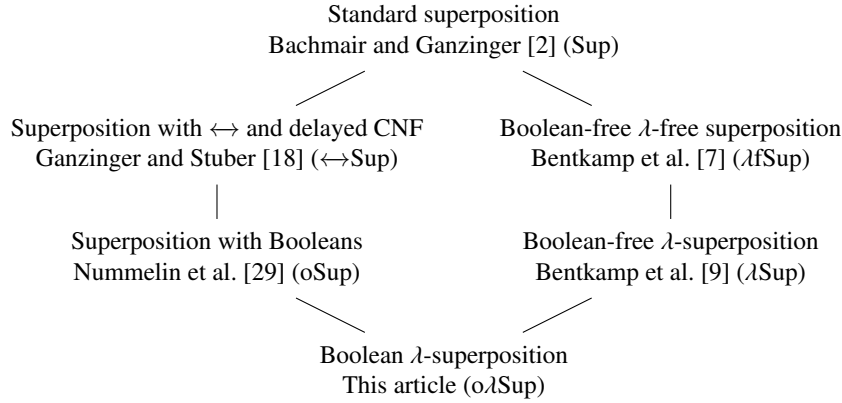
Standard superposition
Bachmair and Ganzinger [2] (Sup)

Superposition with $\leftrightarrow$ and delayed CNF
Ganzinger and Stuber [18] ($\leftrightarrow$Sup)

Boolean-free $\lambda$-free superposition
Bentkamp et al. [7] ($\lambda$fSup)

Superposition with Booleans
Nummelin et al. [29] (oSup)

Boolean-free $\lambda$-superposition
Bentkamp et al. [9] ($\lambda$Sup)

Boolean $\lambda$-superposition
This article (o$\lambda$Sup)